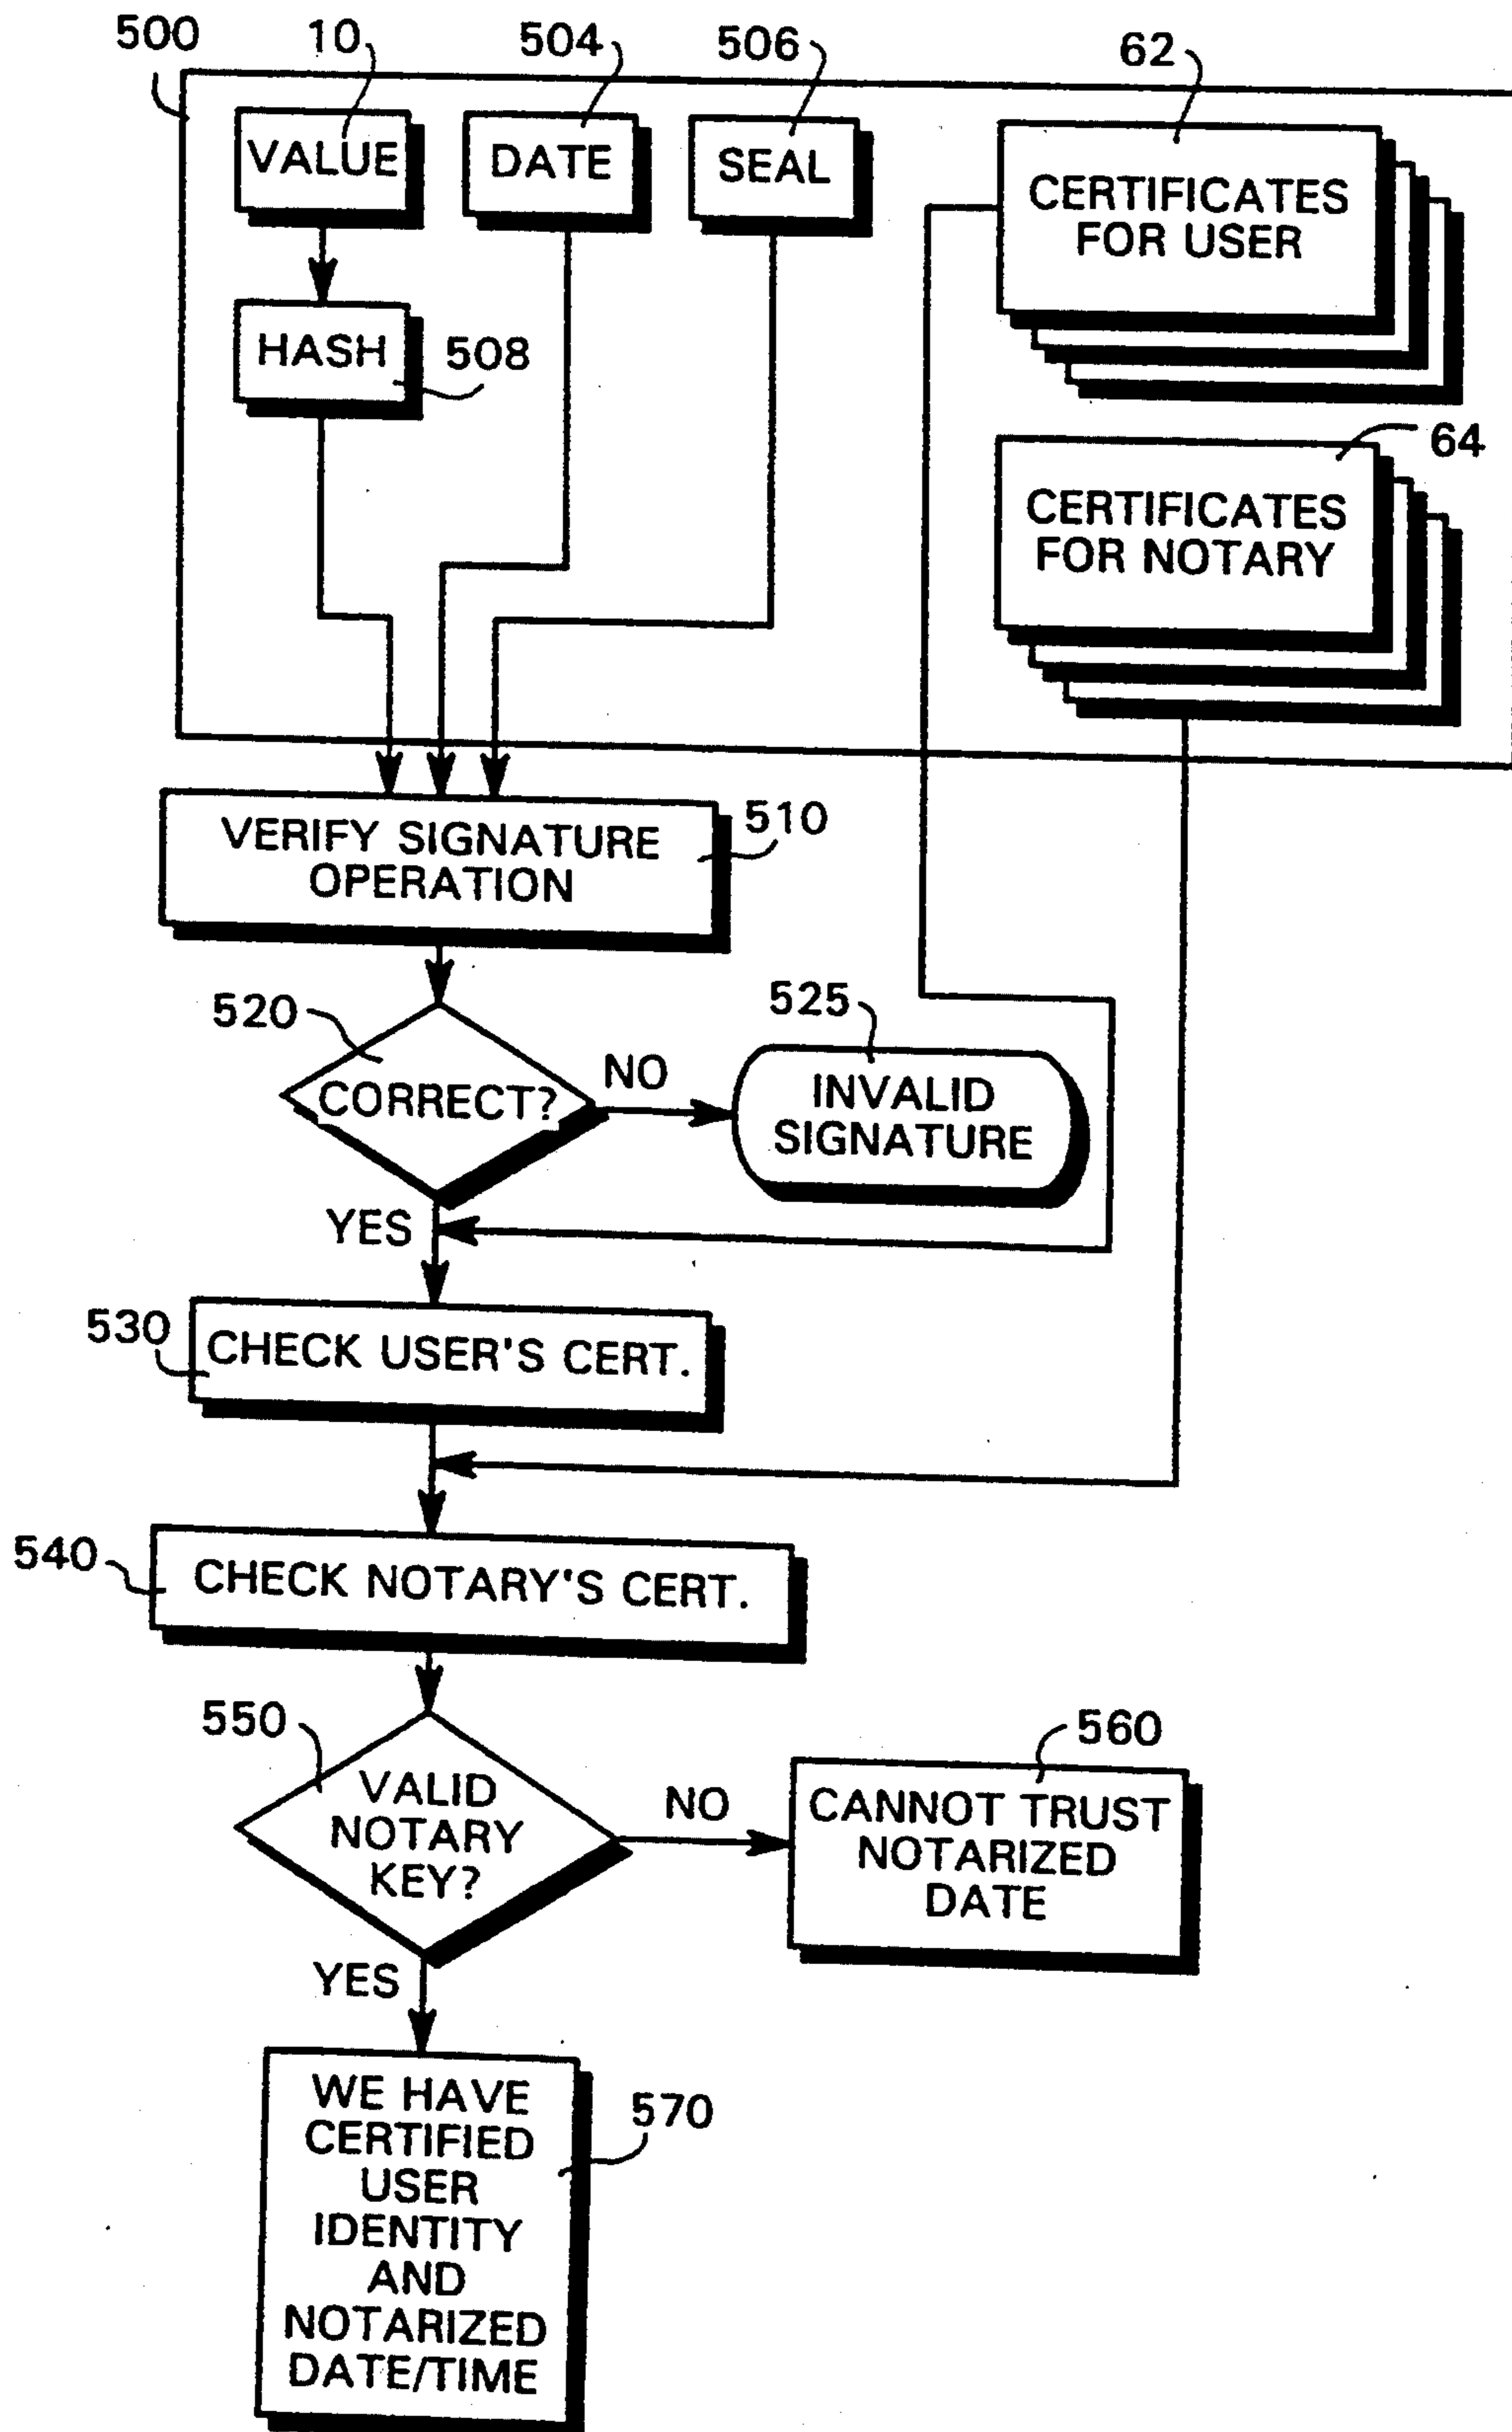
500
10
504
506
62
VALUE
DATE
SEAL
CERTIFICATES FOR USER
HASH
508
64
CERTIFICATES FOR NOTARY
VERIFY SIGNATURE OPERATION
510
520
525
CORRECT?
NO
INVALID SIGNATURE
YES
530
CHECK USER'S CERT.
540
CHECK NOTARY'S CERT.
550
560
VALID NOTARY KEY?
NO
CANNOT TRUST NOTARIZED DATE
YES
WE HAVE CERTIFIED USER IDENTITY AND NOTARIZED DATE/TIME
570